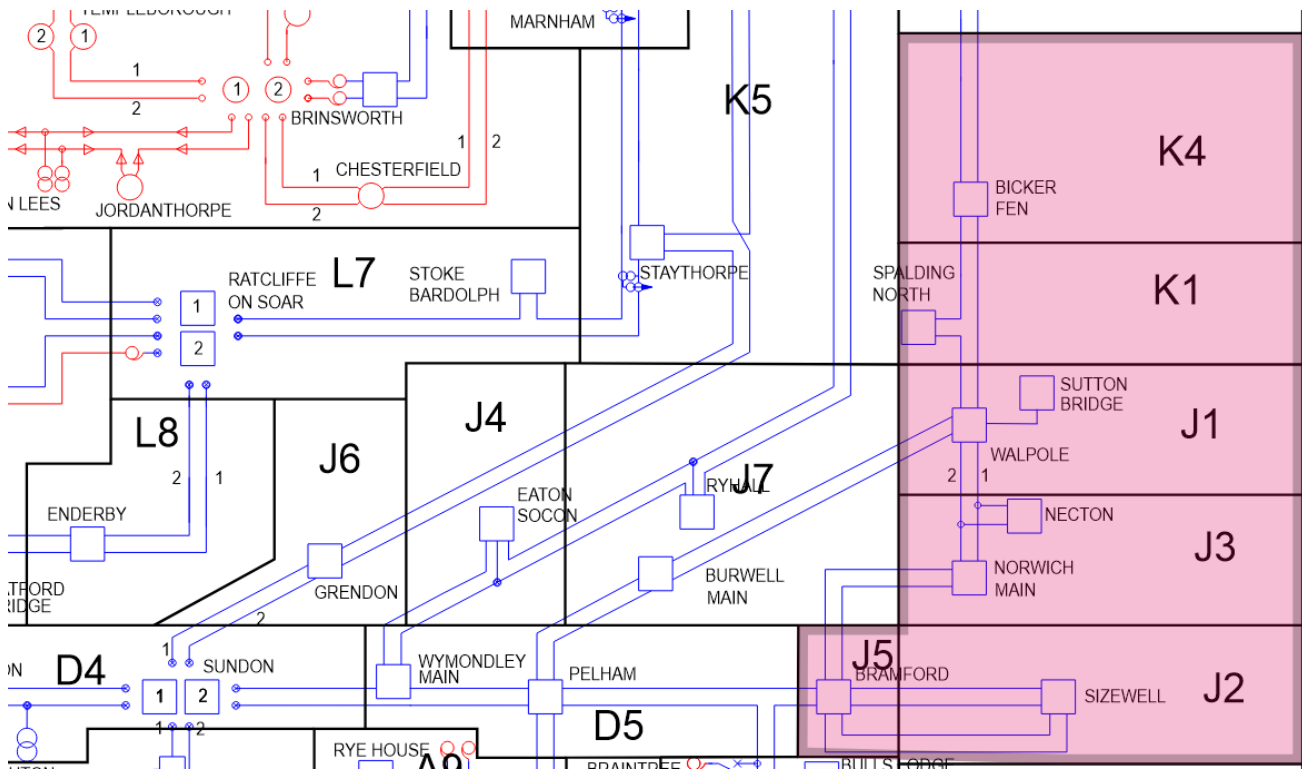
TEMPLEBOROUGH
2 1
1
2
1 2
BRINSWORTH
MARNHAM
K5
1 2
CHESTERFIELD
1
2
N LEES
JORDANTHORPE
K4
BICKER FEN
RATCLIFFE ON SOAR
L7
STOKE BARDOLPH
STAYTHORPE
SPALDING NORTH
K1
1
2
SUTTON BRIDGE
L8
J4
J1
WALPOLE
J6
2 1
EATON SOCON
RYHALL
J7
2 1
NECTON
ENDERBY
J3
NORWICH MAIN
BURWELL MAIN
TFORD RIDGE
GRENDON
2
1
J5
ON
D4
SUNDON
1 2
WYMONDLEY MAIN
PELHAM
BRAMFORD
SIZEWELL
J2
D5
1 2
RYE HOUSE
A9
BRAINTREE
BULLS LODGE
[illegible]